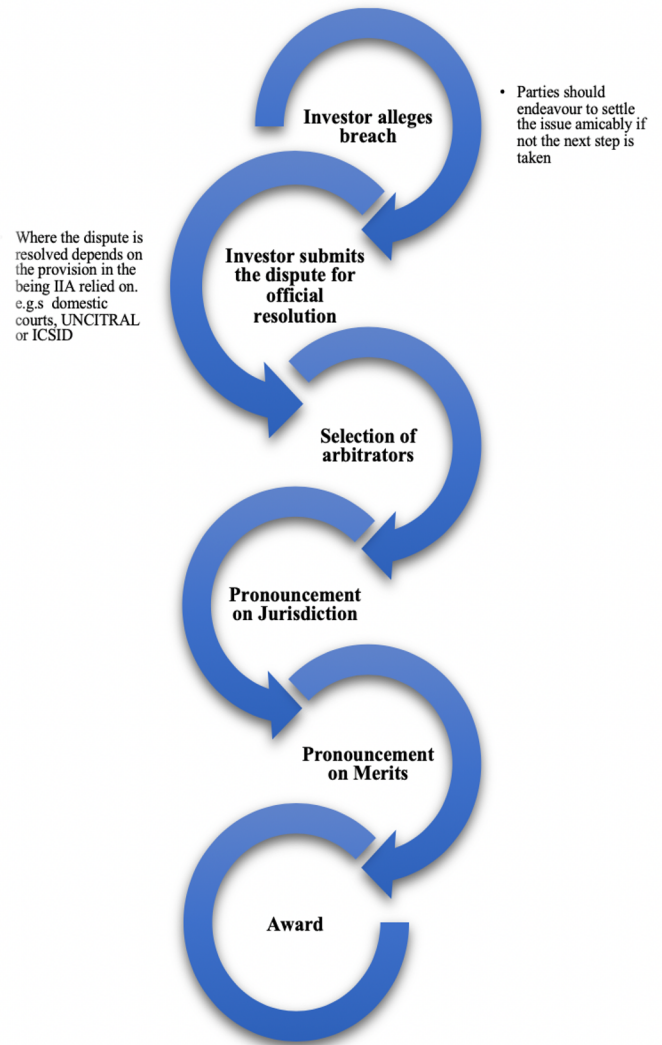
Investor alleges breach

• Parties should endeavour to settle the issue amicably if not the next step is taken

Where the dispute is resolved depends on the provision in the being IIA relied on. e.g.s domestic courts, UNCITRAL or ICSID

Investor submits the dispute for official resolution

Selection of arbitrators

Pronouncement on Jurisdiction

Pronouncement on Merits

Award